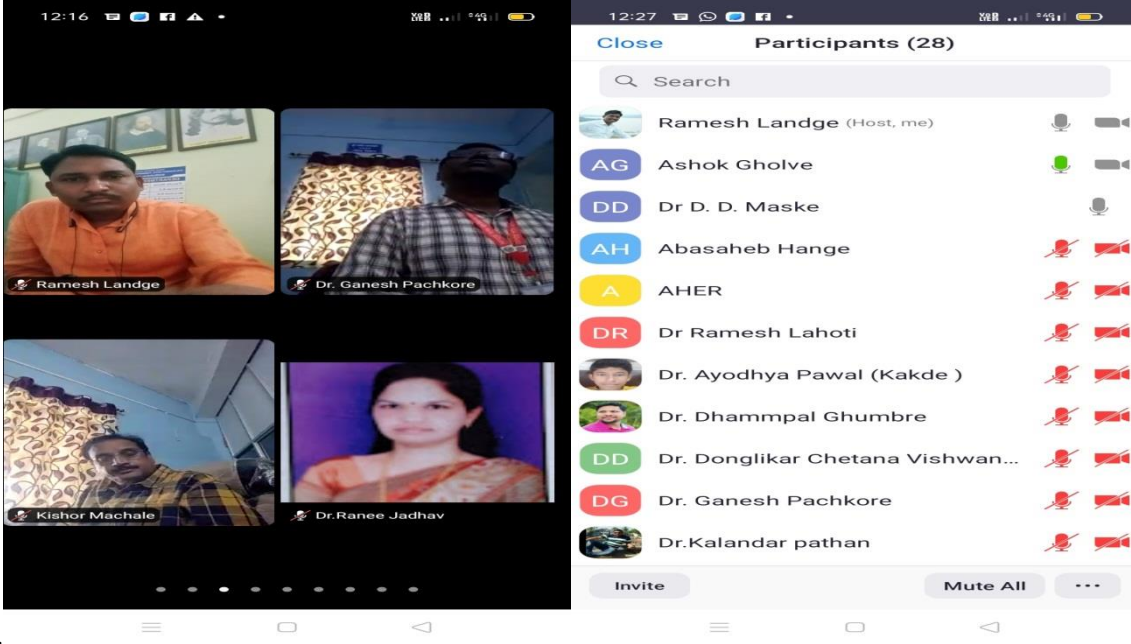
12:16

Ramesh Landge

Dr. Ganesh Pachkore

Kishor Machale

Dr.Ranee Jadhav

12:27

Close Participants (28)

Search

Ramesh Landge (Host, me)

AG Ashok Gholve

DD Dr D. D. Maske

AH Abasaheb Hange

A AHER

DR Dr Ramesh Lahoti

Dr. Ayodhya Pawal (Kakde )

Dr. Dhammpal Ghumbre

DD Dr. Donglikar Chetana Vishwan...

DG Dr. Ganesh Pachkore

Dr.Kalandar pathan

Invite

Mute All

...